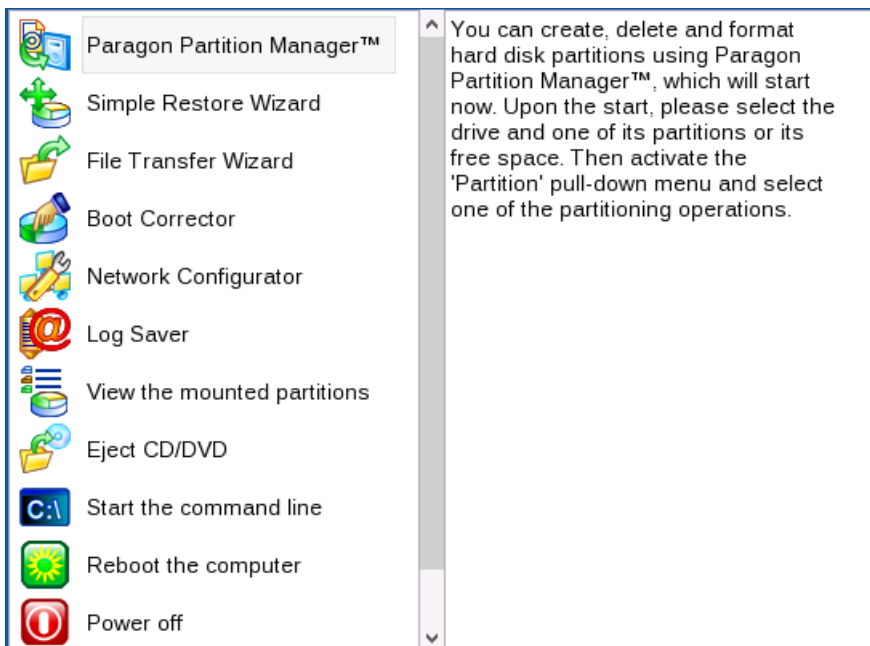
Paragon Partition Manager™
Simple Restore Wizard
File Transfer Wizard
Boot Corrector
Network Configurator
Log Saver
View the mounted partitions
Eject CD/DVD
C:\ Start the command line
Reboot the computer
Power off

You can create, delete and format hard disk partitions using Paragon Partition Manager™, which will start now. Upon the start, please select the drive and one of its partitions or its free space. Then activate the 'Partition' pull-down menu and select one of the partitioning operations.